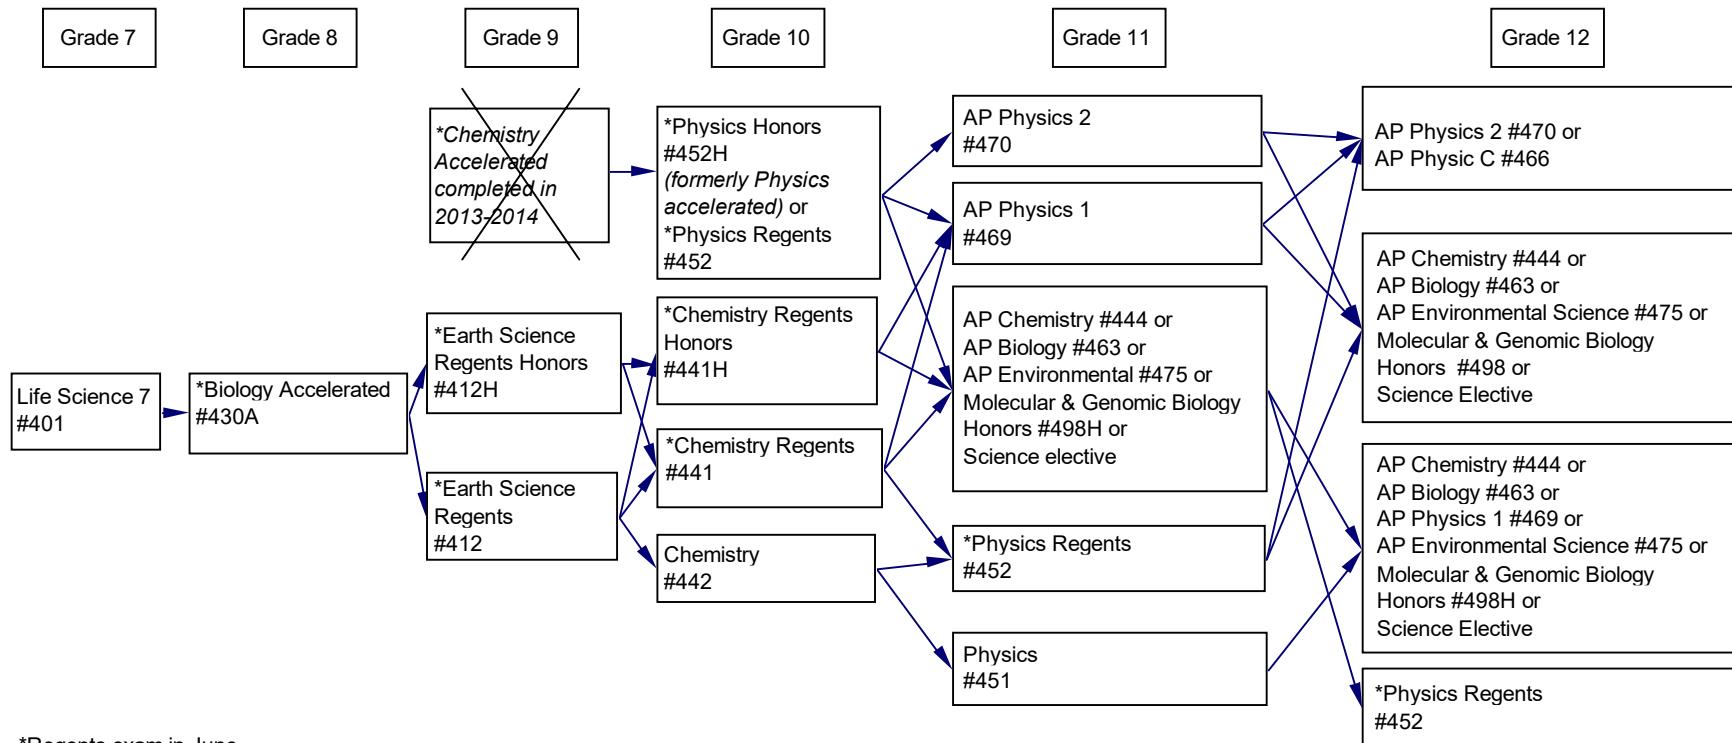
Grade 7

Grade 8

Grade 9

Grade 10

Grade 11

Grade 12

*Chemistry Accelerated completed in 2013-2014

*Physics Honors #452H (formerly Physics accelerated) or *Physics Regents #452

AP Physics 2 #470

AP Physics 1 #469

AP Physics 2 #470 or AP Physic C #466

Life Science 7 #401

*Biology Accelerated #430A

*Earth Science Regents Honors #412H

*Earth Science Regents #412

*Chemistry Regents Honors #441H

*Chemistry Regents #441

Chemistry #442

AP Chemistry #444 or AP Biology #463 or AP Environmental #475 or Molecular & Genomic Biology Honors #498H or Science elective

*Physics Regents #452

Physics #451

AP Chemistry #444 or AP Biology #463 or AP Environmental Science #475 or Molecular & Genomic Biology Honors #498 or Science Elective

AP Chemistry #444 or AP Biology #463 or AP Physics 1 #469 or AP Environmental Science #475 or Molecular & Genomic Biology Honors #498H or Science Elective

*Physics Regents #452

*Regents exam in June